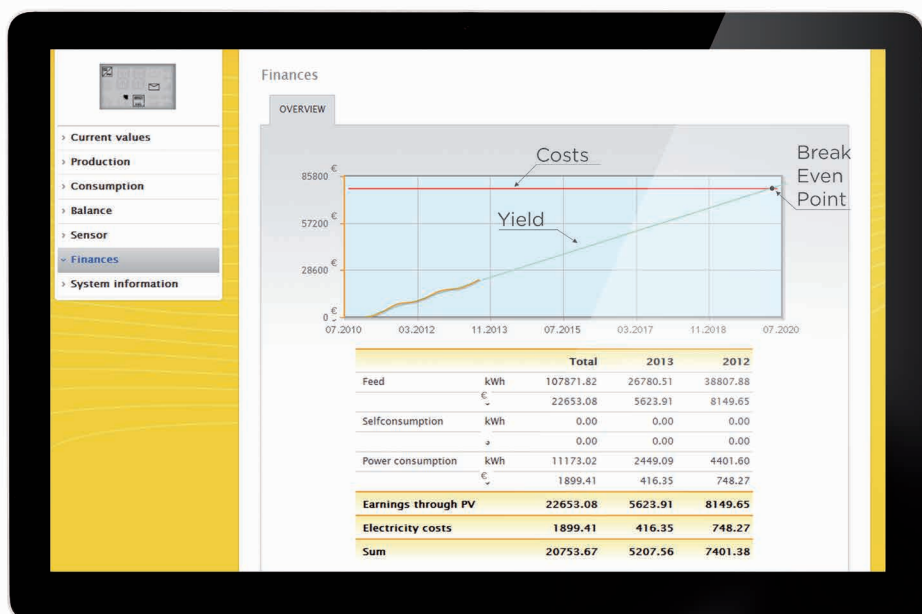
› Current values
› Production
› Consumption
› Balance
› Sensor
› Finances
› System information

Finances

OVERVIEW

€
85800

€
57200

€
28600

€
0

07.2010 03.2012 11.2013 07.2015 03.2017 11.2018 07.2020

Costs

Yield

Break Even Point

| | | Total | 2013 | 2012 |
|---|---|---|---|---|
| Feed | kWh | 107871.82 | 26780.51 | 38807.88 |
| | € | 22653.08 | 5623.91 | 8149.65 |
| Selfconsumption | kWh | 0.00 | 0.00 | 0.00 |
| | € | 0.00 | 0.00 | 0.00 |
| Power consumption | kWh | 11173.02 | 2449.09 | 4401.60 |
| | € | 1899.41 | 416.35 | 748.27 |
| Earnings through PV | | 22653.08 | 5623.91 | 8149.65 |
| Electricity costs | | 1899.41 | 416.35 | 748.27 |
| Sum | | 20753.67 | 5207.56 | 7401.38 |